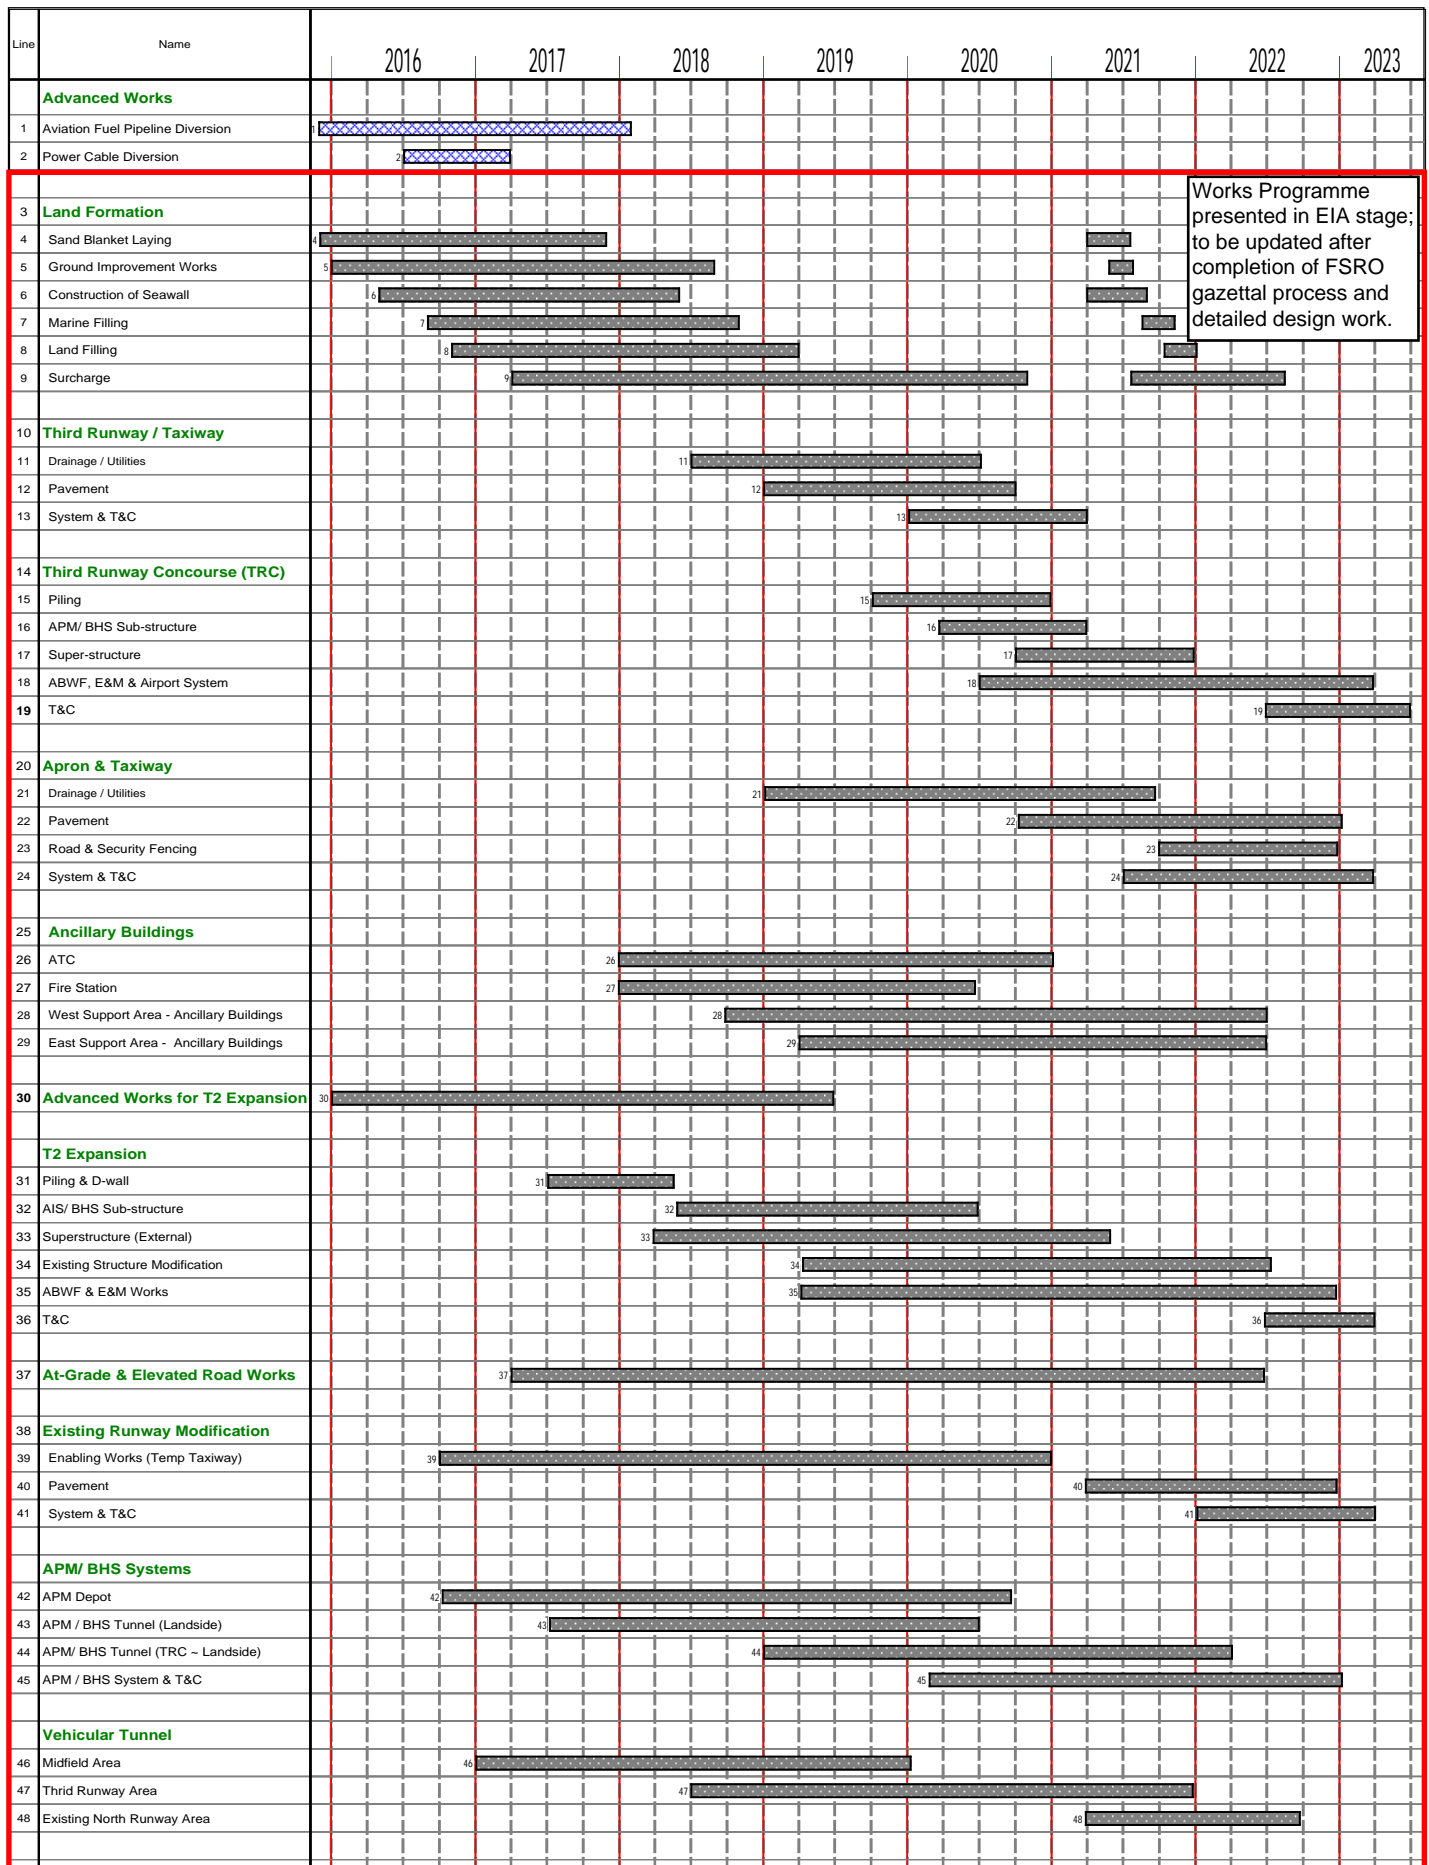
| Line | Name | 2016 | 2017 | 2018 | 2019 | 2020 | 2021 | 2022 | 2023 |
|---|---|---|---|---|---|---|---|---|---|
| | Advanced Works | | | | | | | | |
| 1 | Aviation Fuel Pipeline Diversion | 1 | | | | | | | |
| 2 | Power Cable Diversion | 2 | | | | | | | |
| | | | | | | | | | |
| 3 | Land Formation | | | | | | | | |
| 4 | Sand Blanket Laying | 4 | | | | | | | |
| 5 | Ground Improvement Works | 5 | | | | | | | |
| 6 | Construction of Seawall | 6 | | | | | | | |
| 7 | Marine Filling | 7 | | | | | | | |
| 8 | Land Filling | 8 | | | | | | | |
| 9 | Surcharge | | 9 | | | | | | |
| | | | | | | | | | |
| 10 | Third Runway / Taxiway | | | | | | | | |
| 11 | Drainage / Utilities | | | 11 | | | | | |
| 12 | Pavement | | | | 12 | | | | |
| 13 | System & T&C | | | | | 13 | | | |
| | | | | | | | | | |
| 14 | Third Runway Concourse (TRC) | | | | | | | | |
| 15 | Piling | | | | 15 | | | | |
| 16 | APM/ BHS Sub-structure | | | | | 16 | | | |
| 17 | Super-structure | | | | | 17 | | | |
| 18 | ABWF, E&M & Airport System | | | | | 18 | | | |
| 19 | T&C | | | | | | | 19 | |
| | | | | | | | | | |
| 20 | Apron & Taxiway | | | | | | | | |
| 21 | Drainage / Utilities | | | | 21 | | | | |
| 22 | Pavement | | | | | 22 | | | |
| 23 | Road & Security Fencing | | | | | | 23 | | |
| 24 | System & T&C | | | | | | 24 | | |
| | | | | | | | | | |
| 25 | Ancillary Buildings | | | | | | | | |
| 26 | ATC | | 26 | | | | | | |
| 27 | Fire Station | | 27 | | | | | | |
| 28 | West Support Area - Ancillary Buildings | | | 28 | | | | | |
| 29 | East Support Area - Ancillary Buildings | | | | 29 | | | | |
| | | | | | | | | | |
| 30 | Advanced Works for T2 Expansion | 30 | | | | | | | |
| | | | | | | | | | |
| | T2 Expansion | | | | | | | | |
| 31 | Piling & D-wall | | 31 | | | | | | |
| 32 | AIS/ BHS Sub-structure | | | 32 | | | | | |
| 33 | Superstructure (External) | | | 33 | | | | | |
| 34 | Existing Structure Modification | | | | 34 | | | | |
| 35 | ABWF & E&M Works | | | | 35 | | | | |
| 36 | T&C | | | | | | | 36 | |
| | | | | | | | | | |
| 37 | At-Grade & Elevated Road Works | | 37 | | | | | | |
| | | | | | | | | | |
| 38 | Existing Runway Modification | | | | | | | | |
| 39 | Enabling Works (Temp Taxiway) | 39 | | | | | | | |
| 40 | Pavement | | | | | | 40 | | |
| 41 | System & T&C | | | | | | 41 | | |
| | | | | | | | | | |
| | APM/ BHS Systems | | | | | | | | |
| 42 | APM Depot | 42 | | | | | | | |
| 43 | APM / BHS Tunnel (Landside) | | 43 | | | | | | |
| 44 | APM/ BHS Tunnel (TRC ~ Landside) | | | | 44 | | | | |
| 45 | APM / BHS System & T&C | | | | | 45 | | | |
| | | | | | | | | | |
| | Vehicular Tunnel | | | | | | | | |
| 46 | Midfield Area | | 46 | | | | | | |
| 47 | Thrid Runway Area | | | 47 | | | | | |
| 48 | Existing North Runway Area | | | | | | 48 | | |

Works Programme presented in EIA stage; to be updated after completion of FSRO gazettal process and detailed design work.